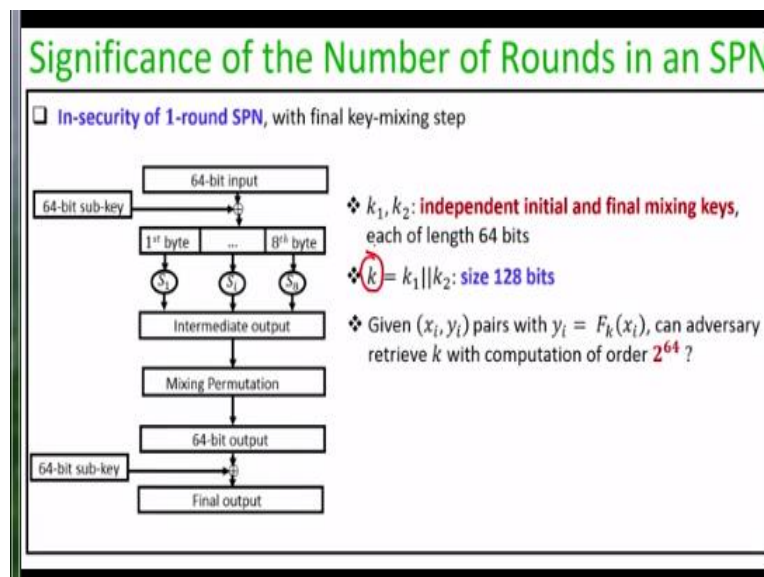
Significance of the Number of Rounds in an SPN

In-security of 1-round SPN, with final key-mixing step

64-bit input
64-bit sub-key
1st byte | ... | 8th byte
$S_1$ $S_i$ $S_8$
Intermediate output
Mixing Permutation
64-bit output
64-bit sub-key
Final output

$k_1, k_2$: independent initial and final mixing keys, each of length 64 bits

$k = k_1||k_2$: size 128 bits

Given $(x_i, y_i)$ pairs with $y_i = F_k(x_i)$, can adversary retrieve $k$ with computation of order $2^{64}$ ?